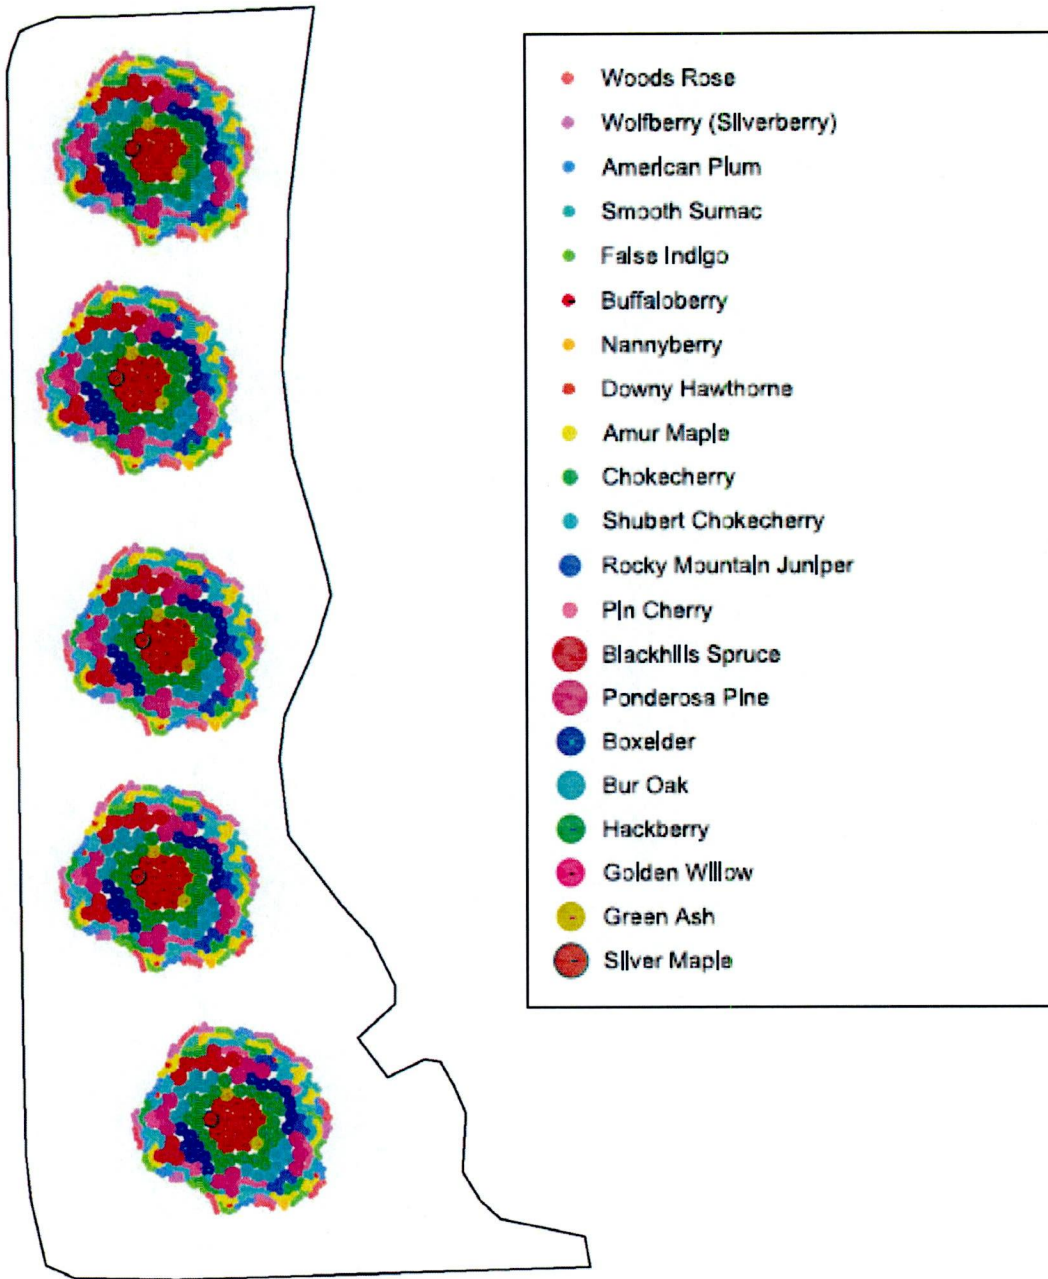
Woods Rose
Wolfberry (Silverberry)
American Plum
Smooth Sumac
False Indigo
Buffaloberry
Nannyberry
Downy Hawthorne
Amur Maple
Chokecherry
Shubert Chokecherry
Rocky Mountain Juniper
Pin Cherry
Blackhills Spruce
Ponderosa Pine
Boxelder
Bur Oak
Hackberry
Golden Willow
Green Ash
Silver Maple